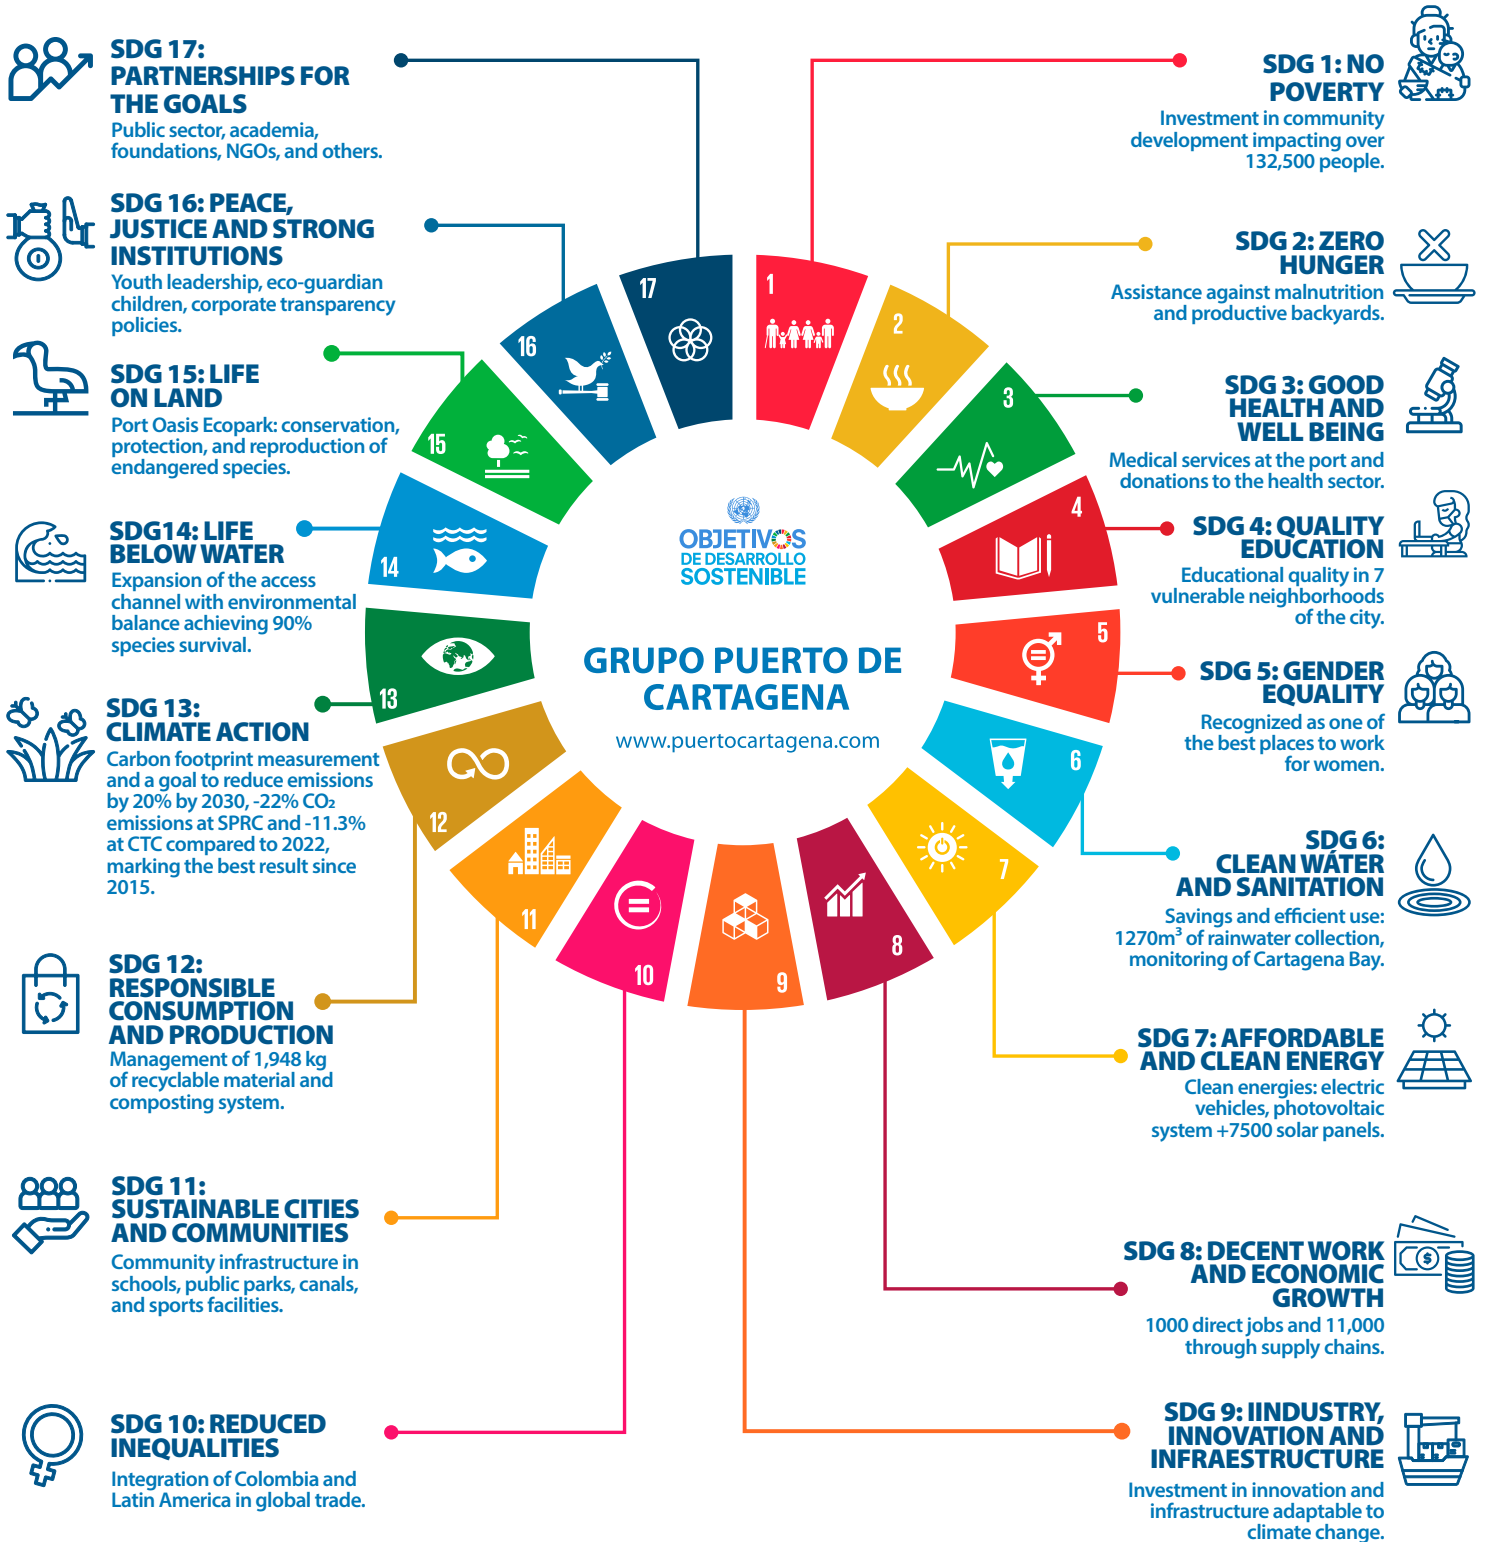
SDG 17: PARTNERSHIPS FOR THE GOALS
Public sector, academia, foundations, NGOs, and others.

SDG 16: PEACE, JUSTICE AND STRONG INSTITUTIONS
Youth leadership, eco-guardian children, corporate transparency policies.

SDG 15: LIFE ON LAND
Port Oasis Ecopark: conservation, protection, and reproduction of endangered species.

SDG14: LIFE BELOW WATER
Expansion of the access channel with environmental balance achieving 90% species survival.

SDG 13: CLIMATE ACTION
Carbon footprint measurement and a goal to reduce emissions by 20% by 2030, -22% $CO_2$ emissions at SPRC and -11.3% at CTC compared to 2022, marking the best result since 2015.

SDG 12: RESPONSIBLE CONSUMPTION AND PRODUCTION
Management of 1,948 kg of recyclable material and composting system.

SDG 11: SUSTAINABLE CITIES AND COMMUNITIES
Community infrastructure in schools, public parks, canals, and sports facilities.

SDG 10: REDUCED INEQUALITIES
Integration of Colombia and Latin America in global trade.

SDG 1: NO POVERTY
Investment in community development impacting over 132,500 people.

SDG 2: ZERO HUNGER
Assistance against malnutrition and productive backyards.

SDG 3: GOOD HEALTH AND WELL BEING
Medical services at the port and donations to the health sector.

SDG 4: QUALITY EDUCATION
Educational quality in 7 vulnerable neighborhoods of the city.

SDG 5: GENDER EQUALITY
Recognized as one of the best places to work for women.

SDG 6: CLEAN WATER AND SANITATION
Savings and efficient use: 1270m$^3$ of rainwater collection, monitoring of Cartagena Bay.

SDG 7: AFFORDABLE AND CLEAN ENERGY
Clean energies: electric vehicles, photovoltaic system +7500 solar panels.

SDG 8: DECENT WORK AND ECONOMIC GROWTH
1000 direct jobs and 11,000 through supply chains.

SDG 9: IINDUSTRY, INNOVATION AND INFRAESTRUCTURE
Investment in innovation and infrastructure adaptable to climate change.

1 2 3 4 5 6 7 8 9 10 11 12 13 14 15 16 17

OBJETIVOS DE DESARROLLO SOSTENIBLE

GRUPO PUERTO DE CARTAGENA
www.puertocartagena.com